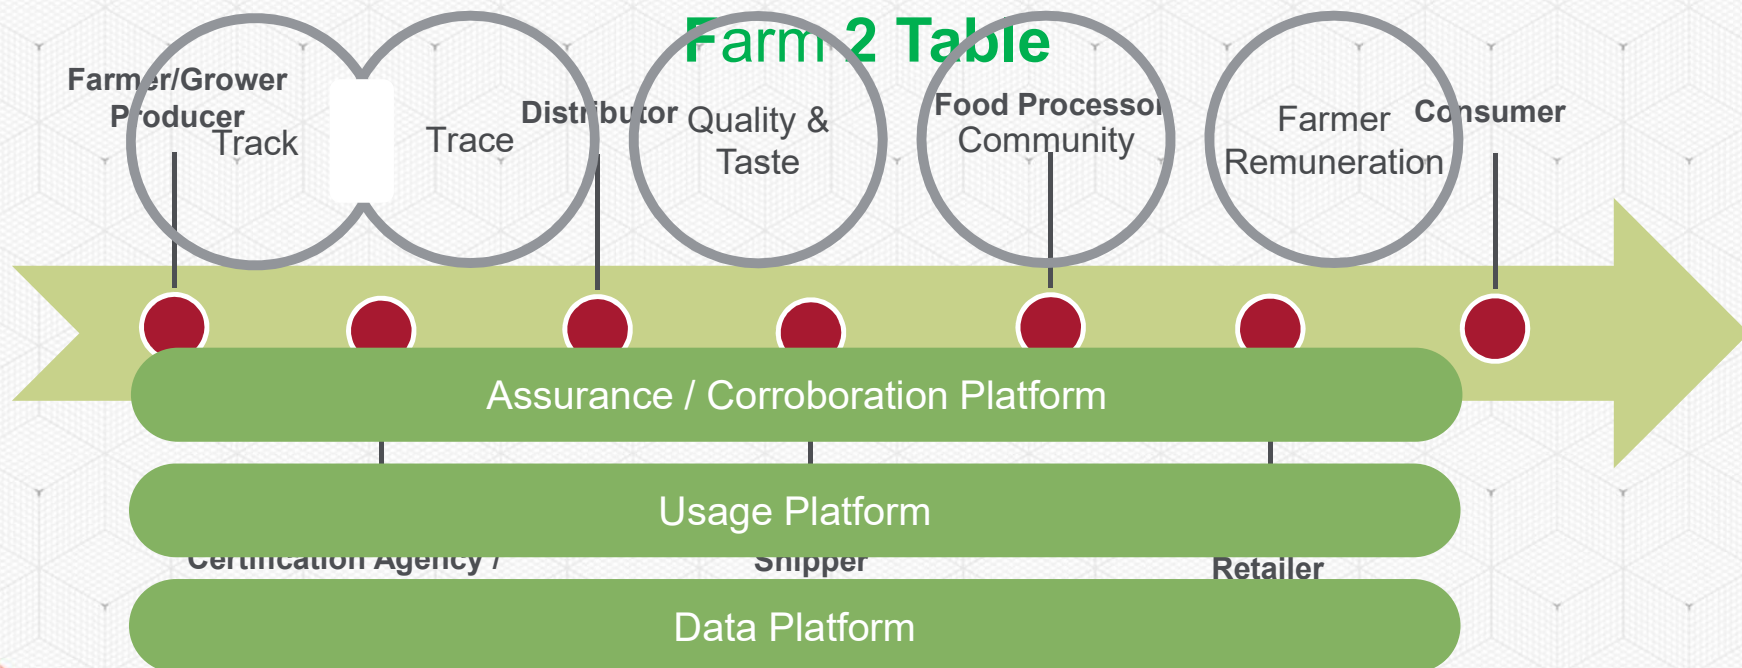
Farm 2 Table

Farmer/Grower Producer

Track

Trace

Distributor

Quality & Taste

Food Processor

Community

Farmer Remuneration

Consumer

Assurance / Corroboration Platform

Usage Platform

Certification Agency /

Shipper

Retailer

Data Platform